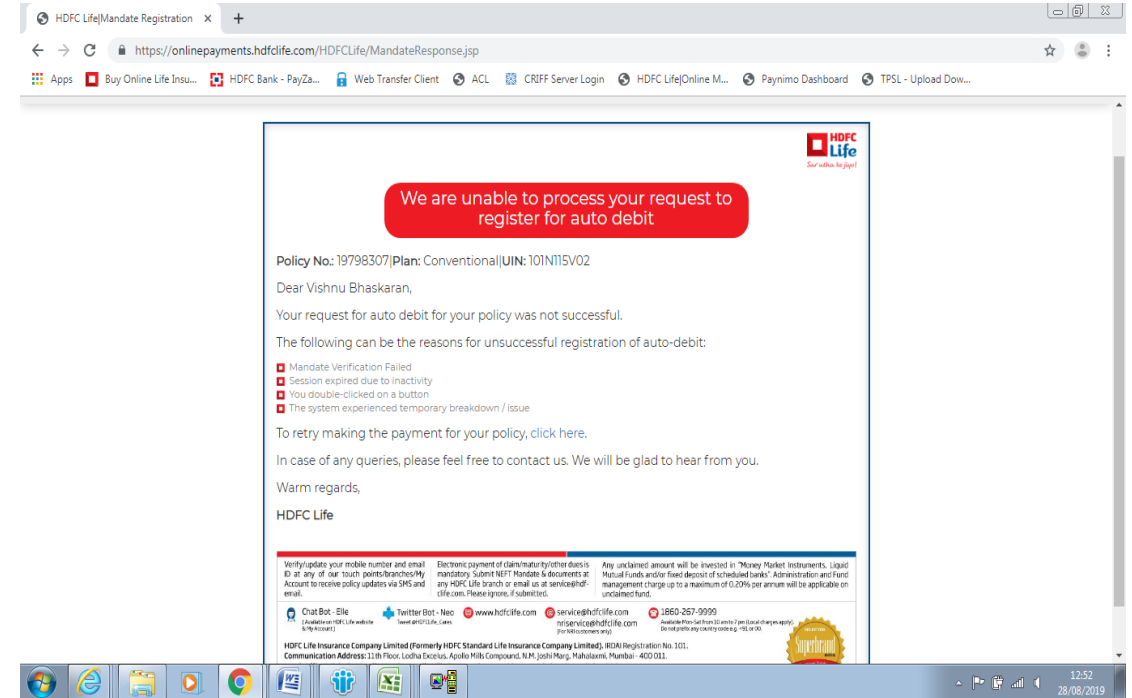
HDFC Life|Mandate Registration ×

https://onlinepayments.hdfclife.com/HDFCLife/MandateResponse.jsp

Apps  Buy Online Life Insu...  HDFC Bank - PayZa...  Web Transfer Client  ACL  CRIFF Server Login  HDFC Life|Online M...  Paynimo Dashboard  TPSL - Upload Dow...

HDFC Life
Sar utha ke jiyo!

We are unable to process your request to register for auto debit

Policy No.: 19798307|Plan: Conventional|UIN: 101N115V02

Dear Vishnu Bhaskaran,

Your request for auto debit for your policy was not successful.

The following can be the reasons for unsuccessful registration of auto-debit:

Mandate Verification Failed
Session expired due to inactivity
You double-clicked on a button
The system experienced temporary breakdown / issue

To retry making the payment for your policy, click here.

In case of any queries, please feel free to contact us. We will be glad to hear from you.

Warm regards,

HDFC Life

Verify/update your mobile number and email ID at any of our touch points/branches/My Account to receive policy updates via SMS and email.

Electronic payment of claim/maturity/other dues is mandatory. Submit NEFT Mandate & documents at any HDFC Life branch or email us at service@hdfclife.com. Please ignore, if submitted.

Any unclaimed amount will be invested in "Money Market Instruments, Liquid Mutual Funds and/or fixed deposit of scheduled banks". Administration and Fund management charge up to a maximum of 0.20% per annum will be applicable on unclaimed fund.

Chat Bot - Elle (Available on HDFC Life website & My Account)  Twitter Bot - Neo Tweet @HDFCLife_Cares  www.hdfclife.com  service@hdfclife.com nriservice@hdfclife.com (For NRI customers only)  1860-267-9999 Available Mon-Sat from 10 am to 7 pm (Local charges apply). Do not prefix any country code e.g. +91 or 00.

Superbrand

HDFC Life Insurance Company Limited (Formerly HDFC Standard Life Insurance Company Limited). IRDAI Registration No. 101.
Communication Address: 11th Floor, Lodha Excelus, Apollo Mills Compound, N.M. Joshi Marg, Mahalaxmi, Mumbai - 400 011.

12:52
28/08/2019